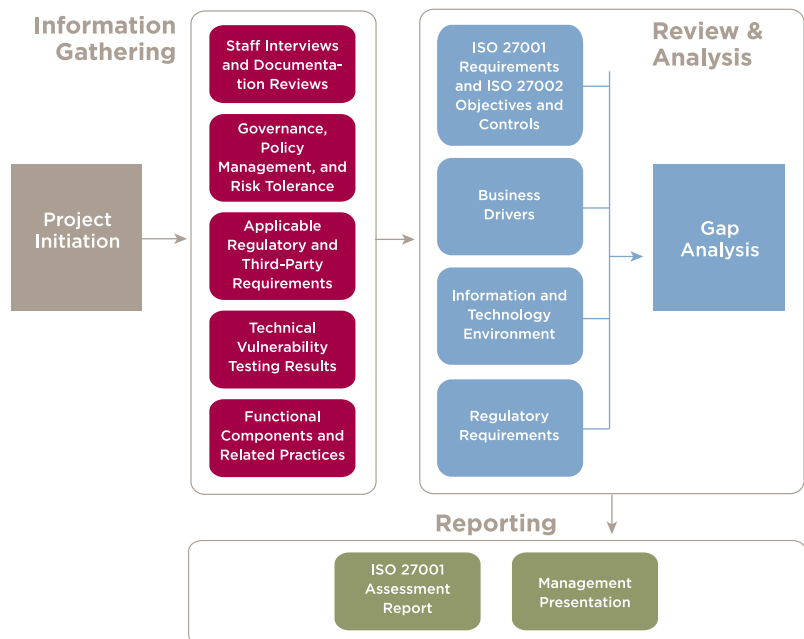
Information Gathering

Project Initiation

Staff Interviews and Documentation Reviews

Governance, Policy Management, and Risk Tolerance

Applicable Regulatory and Third-Party Requirements

Technical Vulnerability Testing Results

Functional Components and Related Practices

Review & Analysis

ISO 27001 Requirements and ISO 27002 Objectives and Controls

Business Drivers

Information and Technology Environment

Regulatory Requirements

Gap Analysis

Reporting

ISO 27001 Assessment Report

Management Presentation